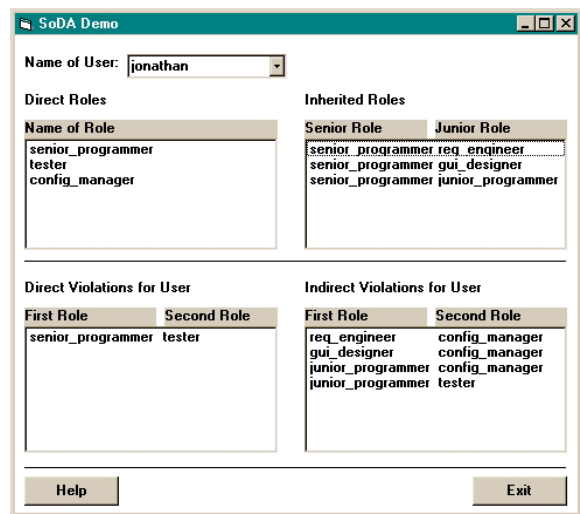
SoDA Demo

Name of User: jonathan

Direct Roles

| Name of Role |
|---|
| senior_programmer |
| tester |
| config_manager |

Inherited Roles

| Senior Role | Junior Role |
|---|---|
| senior_programmer | req_engineer |
| senior_programmer | gui_designer |
| senior_programmer | junior_programmer |

Direct Violations for User

| First Role | Second Role |
|---|---|
| senior_programmer | tester |

Indirect Violations for User

| First Role | Second Role |
|---|---|
| req_engineer | config_manager |
| gui_designer | config_manager |
| junior_programmer | config_manager |
| junior_programmer | tester |

Help

Exit